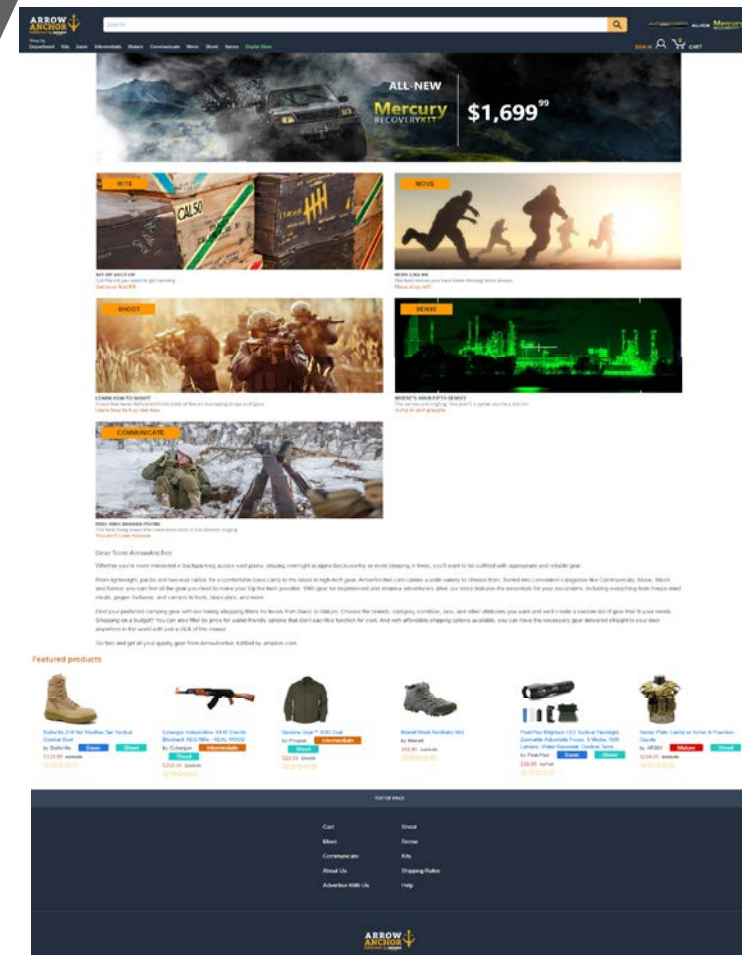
ARROW ANCHOR

Search

Shop by Department Kits Basic Intermediate Mature Communicate Move Shoot Sense Digital Store

SIGN IN CART

ALL-NEW Mercury RECOVERY KIT $1,699.99

KITS

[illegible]

MOVE

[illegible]

SHOOT

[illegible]

SENSE

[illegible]

COMMUNICATE

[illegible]

Gear from ArrowAnchor

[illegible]

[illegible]

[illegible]

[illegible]

Featured products

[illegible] Basic Shoot

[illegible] Intermediate Shoot

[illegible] Shoot Intermediate

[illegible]

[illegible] Basic Shoot

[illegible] Mature Shoot

TOP OF PAGE

Cart
Move
Communicate
About Us
Advertise With Us

Shoot
Sense
Kits
Shipping Rates
Help

ARROW ANCHOR